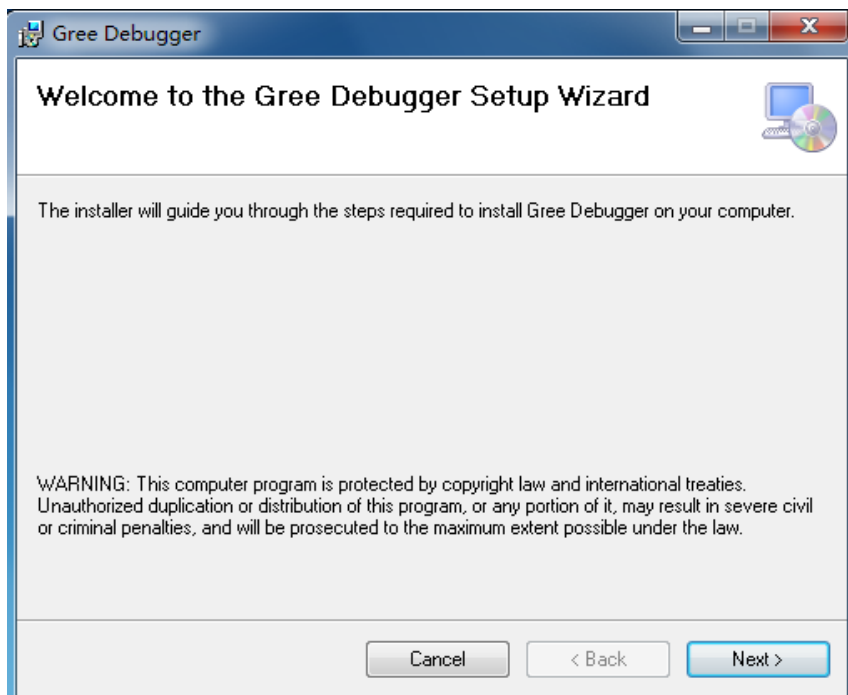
Gree Debugger

Welcome to the Gree Debugger Setup Wizard

The installer will guide you through the steps required to install Gree Debugger on your computer.

WARNING: This computer program is protected by copyright law and international treaties. Unauthorized duplication or distribution of this program, or any portion of it, may result in severe civil or criminal penalties, and will be prosecuted to the maximum extent possible under the law.

Cancel
< Back
Next >